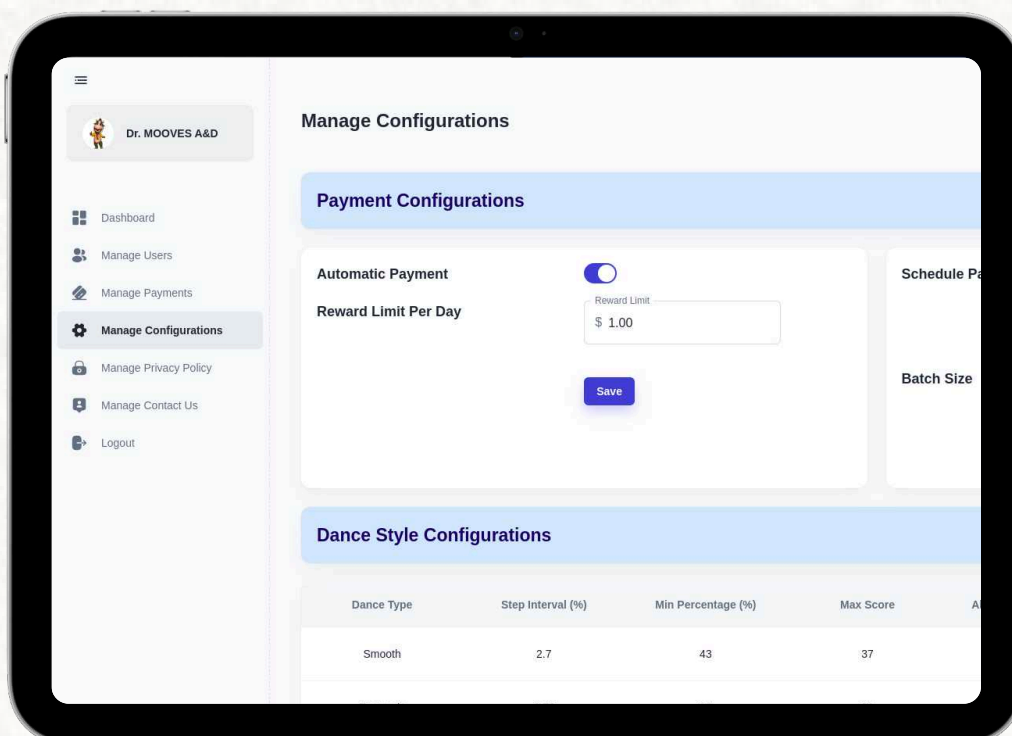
Dr. MOOVES A&D

Dashboard
Manage Users
Manage Payments
Manage Configurations
Manage Privacy Policy
Manage Contact Us
Logout

Manage Configurations

Payment Configurations

Automatic Payment
Reward Limit Per Day
Reward Limit
$ 1.00
Save

Schedule Pa

Batch Size

Dance Style Configurations

| Dance Type | Step Interval (%) | Min Percentage (%) | Max Score | A |
|---|---|---|---|---|
| Smooth | 2.7 | 43 | 37 | |